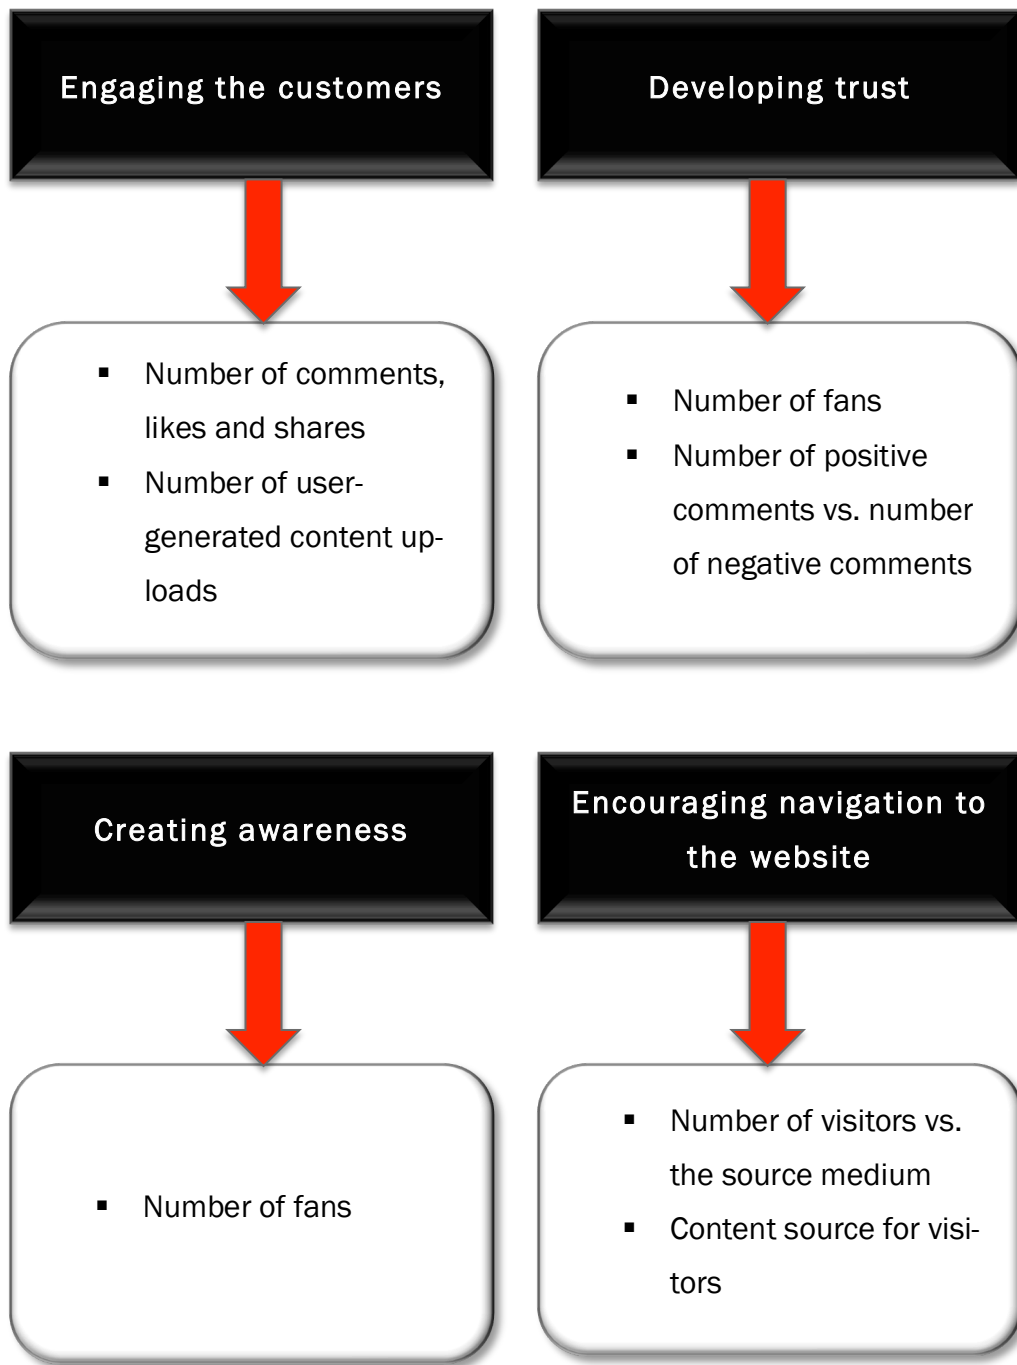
Engaging the customers

- Number of comments, likes and shares
- Number of user-generated content uploads

Developing trust

- Number of fans
- Number of positive comments vs. number of negative comments

Creating awareness

- Number of fans

Encouraging navigation to the website

- Number of visitors vs. the source medium
- Content source for visitors